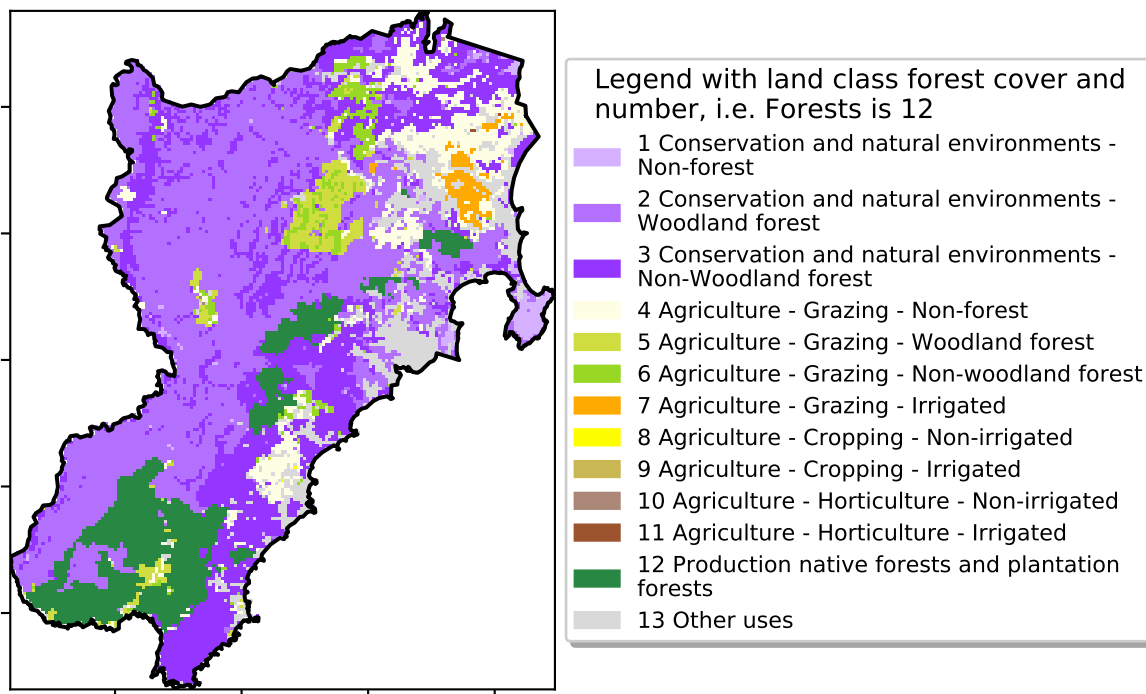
Legend with land class forest cover and number, i.e. Forests is 12

1 Conservation and natural environments - Non-forest
2 Conservation and natural environments - Woodland forest
3 Conservation and natural environments - Non-Woodland forest
4 Agriculture - Grazing - Non-forest
5 Agriculture - Grazing - Woodland forest
6 Agriculture - Grazing - Non-woodland forest
7 Agriculture - Grazing - Irrigated
8 Agriculture - Cropping - Non-irrigated
9 Agriculture - Cropping - Irrigated
10 Agriculture - Horticulture - Non-irrigated
11 Agriculture - Horticulture - Irrigated
12 Production native forests and plantation forests
13 Other uses